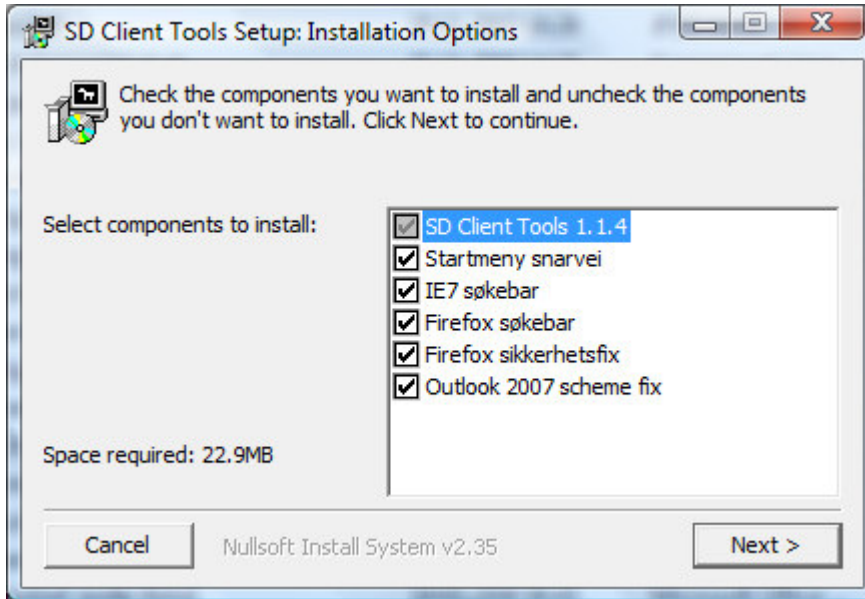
SD Client Tools Setup: Installation Options

Check the components you want to install and uncheck the components you don't want to install. Click Next to continue.

Select components to install:

SD Client Tools 1.1.4
Startmeny snarvei
IE7 søkebar
Firefox søkebar
Firefox sikkerhetsfix
Outlook 2007 scheme fix

Space required: 22.9MB

Cancel
Nullsoft Install System v2.35
Next >